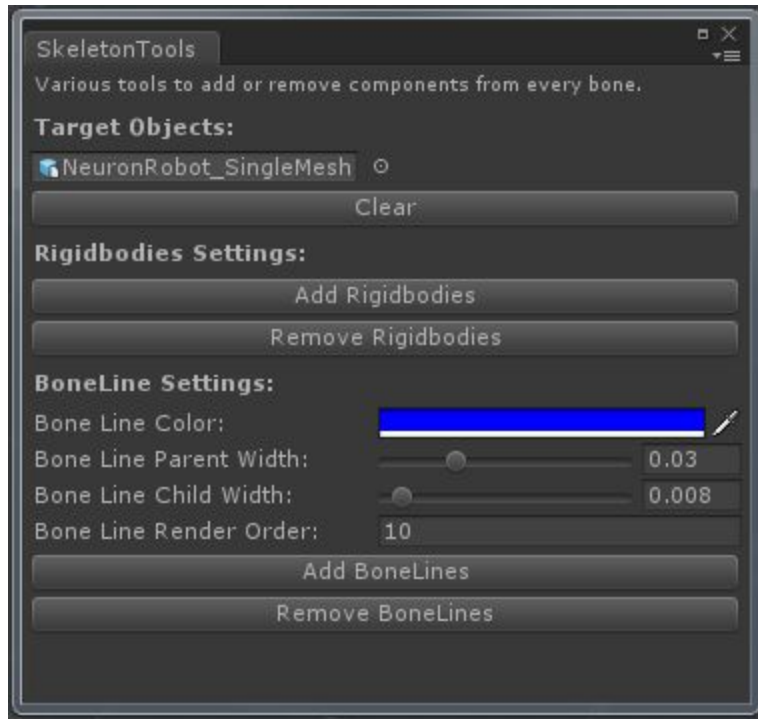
SkeletonTools

Various tools to add or remove components from every bone.

Target Objects:

NeuronRobot_SingleMesh

Clear

Rigidbodies Settings:

Add Rigidbodies

Remove Rigidbodies

BoneLine Settings:

Bone Line Color:

Bone Line Parent Width: 0.03

Bone Line Child Width: 0.008

Bone Line Render Order: 10

Add BoneLines

Remove BoneLines